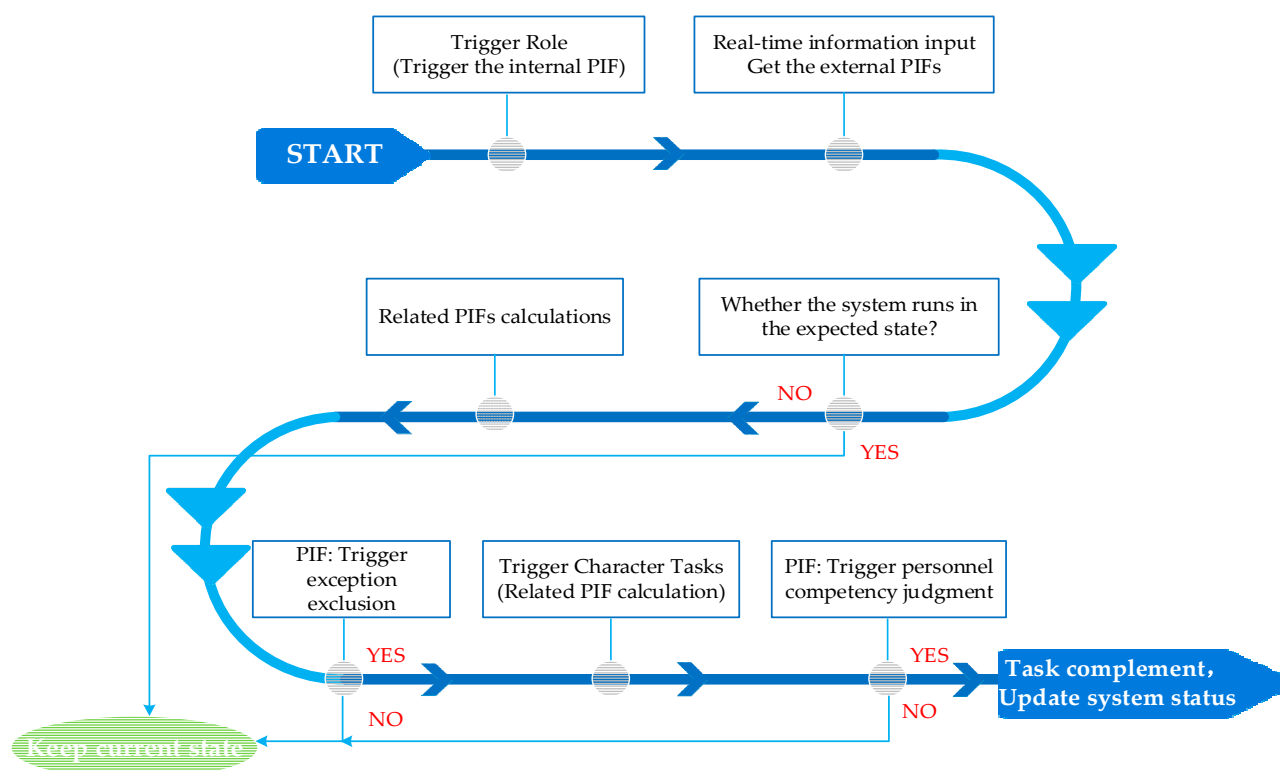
Trigger Role
(Trigger the internal PIF)

Real-time information input
Get the external PIFs

START

Related PIFs calculations

Whether the system runs in the expected state?

NO

YES

PIF: Trigger exception exclusion

Trigger Character Tasks
(Related PIF calculation)

PIF: Trigger personnel competency judgment

YES

YES

Task complement,
Update system status

NO

NO

Keep current state